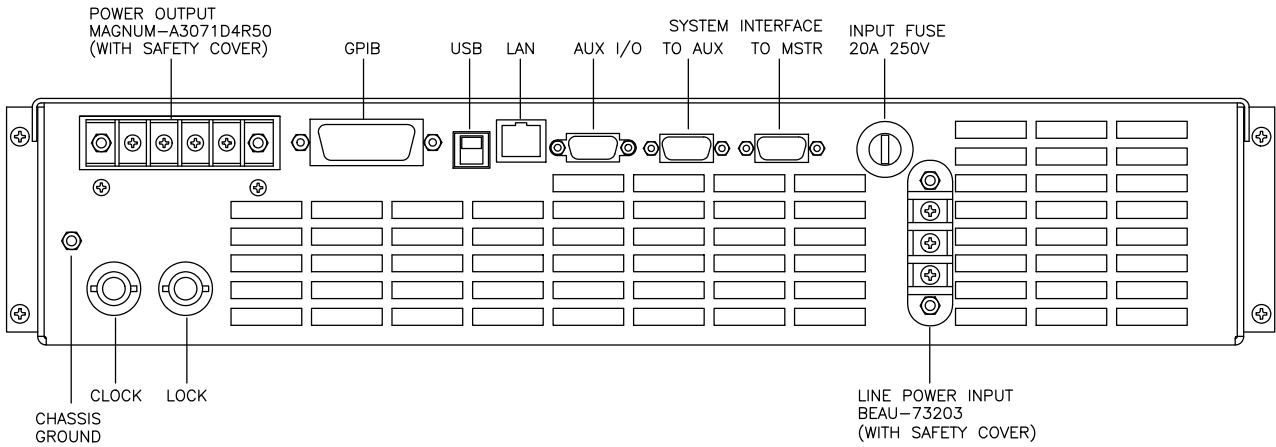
POWER OUTPUT
MAGNUM-A3071D4R50
(WITH SAFETY COVER)

GPIB

USB

LAN

AUX I/O

SYSTEM INTERFACE
TO AUX TO MSTR

INPUT FUSE
20A 250V

CHASSIS
GROUND

CLOCK

LOCK

LINE POWER INPUT
BEAU-73203
(WITH SAFETY COVER)